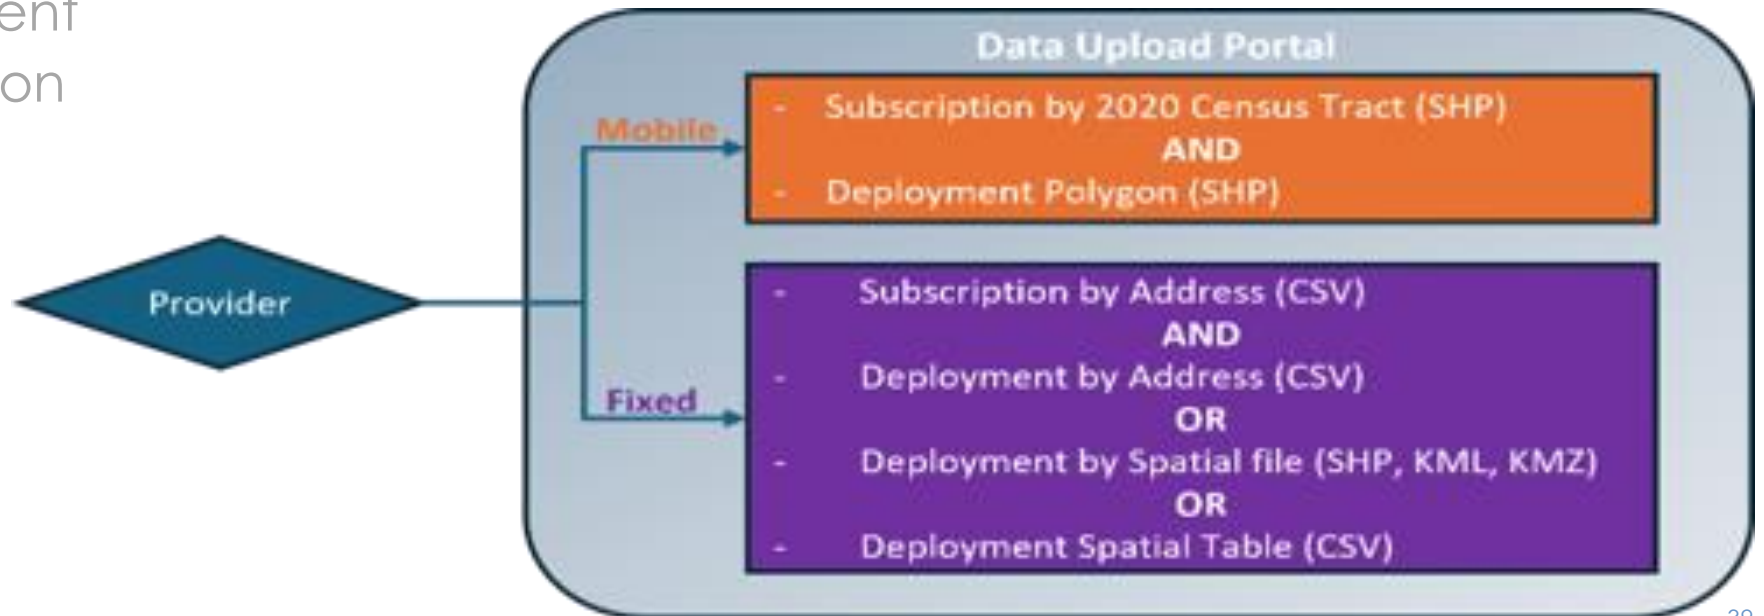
ent
on

Data Upload Portal

Mobile

- Subscription by 2020 Census Tract (SHP)
AND
- Deployment Polygon (SHP)

Provider

Fixed

- Subscription by Address (CSV)
AND
- Deployment by Address (CSV)
OR
- Deployment by Spatial file (SHP, KML, KMZ)
OR
- Deployment Spatial Table (CSV)

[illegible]